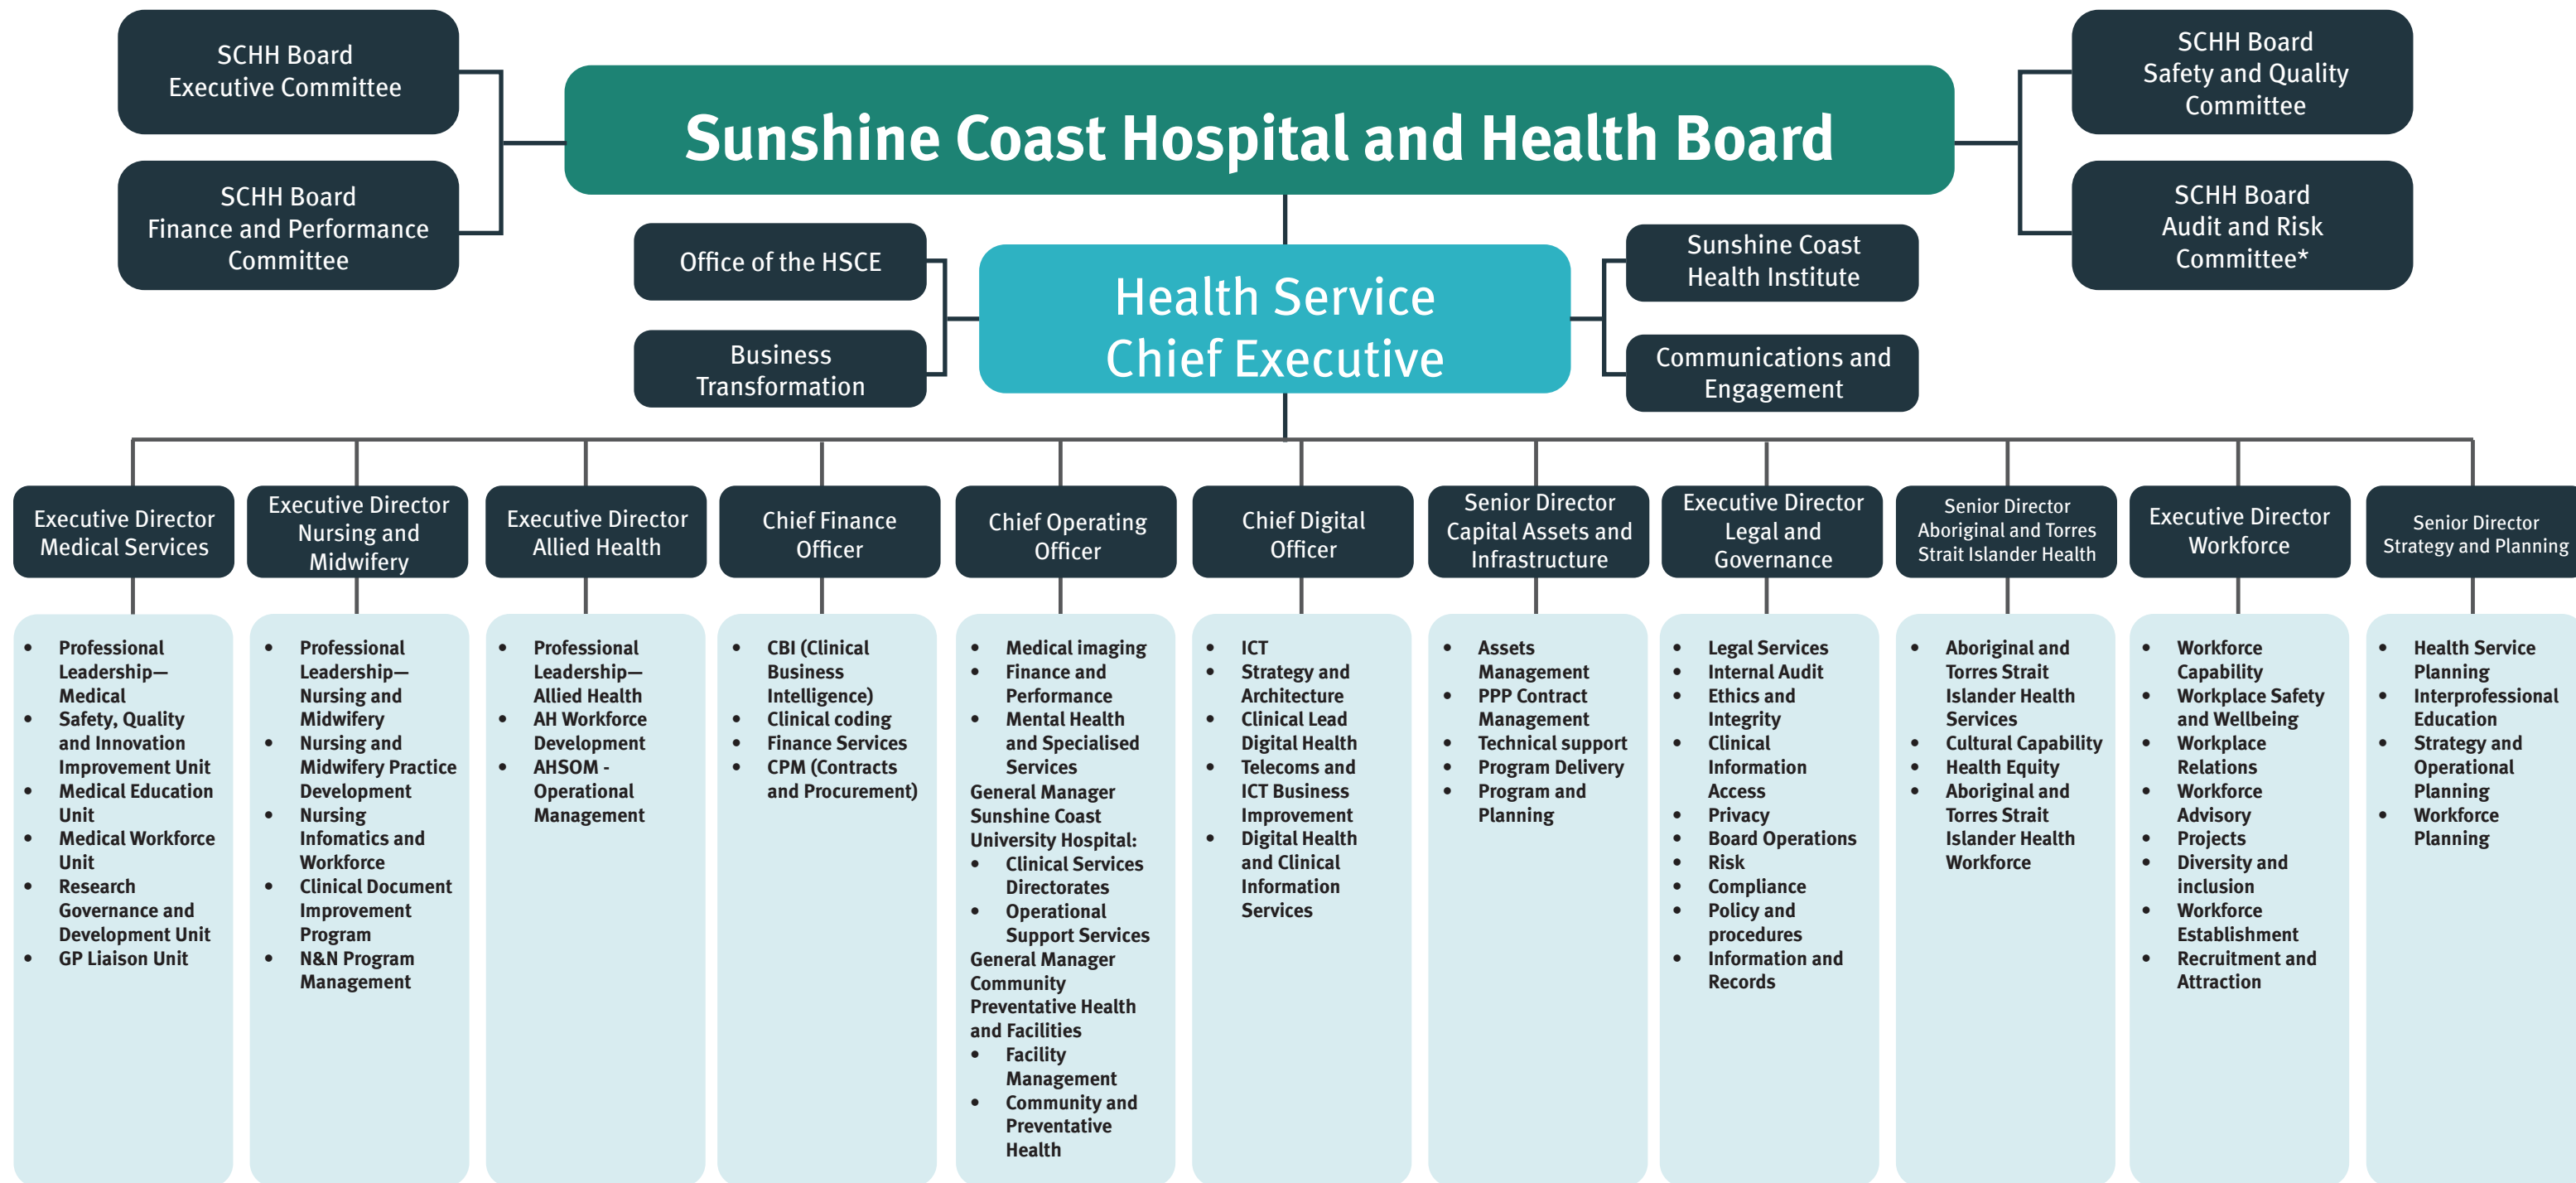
SCHH Board
Executive Committee

SCHH Board
Finance and Performance Committee

Sunshine Coast Hospital and Health Board

SCHH Board
Safety and Quality Committee

SCHH Board
Audit and Risk Committee*

Office of the HSCE

Business Transformation

Health Service Chief Executive

Sunshine Coast Health Institute

Communications and Engagement

Executive Director Medical Services

- Professional Leadership—Medical
- Safety, Quality and Innovation Improvement Unit
- Medical Education Unit
- Medical Workforce Unit
- Research Governance and Development Unit
- GP Liaison Unit

Executive Director Nursing and Midwifery

- Professional Leadership—Nursing and Midwifery
- Nursing and Midwifery Practice Development
- Nursing Infomatics and Workforce
- Clinical Document Improvement Program
- N&N Program Management

Executive Director Allied Health

- Professional Leadership—Allied Health
- AH Workforce Development
- AHSOM - Operational Management

Chief Finance Officer

- CBI (Clinical Business Intelligence)
- Clinical coding
- Finance Services
- CPM (Contracts and Procurement)

Chief Operating Officer

- Medical imaging
- Finance and Performance
- Mental Health and Specialised Services

General Manager Sunshine Coast University Hospital:
- Clinical Services Directorates
- Operational Support Services

General Manager Community Preventative Health and Facilities
- Facility Management
- Community and Preventative Health

Chief Digital Officer

- ICT
- Strategy and Architecture
- Clinical Lead Digital Health
- Telecoms and ICT Business Improvement
- Digital Health and Clinical Information Services

Senior Director Capital Assets and Infrastructure

- Assets Management
- PPP Contract Management
- Technical support
- Program Delivery
- Program and Planning

Executive Director Legal and Governance

- Legal Services
- Internal Audit
- Ethics and Integrity
- Clinical Information Access
- Privacy
- Board Operations
- Risk
- Compliance
- Policy and procedures
- Information and Records

Senior Director Aboriginal and Torres Strait Islander Health

- Aboriginal and Torres Strait Islander Health Services
- Cultural Capability
- Health Equity
- Aboriginal and Torres Strait Islander Health Workforce

Executive Director Workforce

- Workforce Capability
- Workplace Safety and Wellbeing
- Workplace Relations
- Workforce Advisory
- Projects
- Diversity and inclusion
- Workforce Establishment
- Recruitment and Attraction

Senior Director Strategy and Planning

- Health Service Planning
- Interprofessional Education
- Strategy and Operational Planning
- Workforce Planning